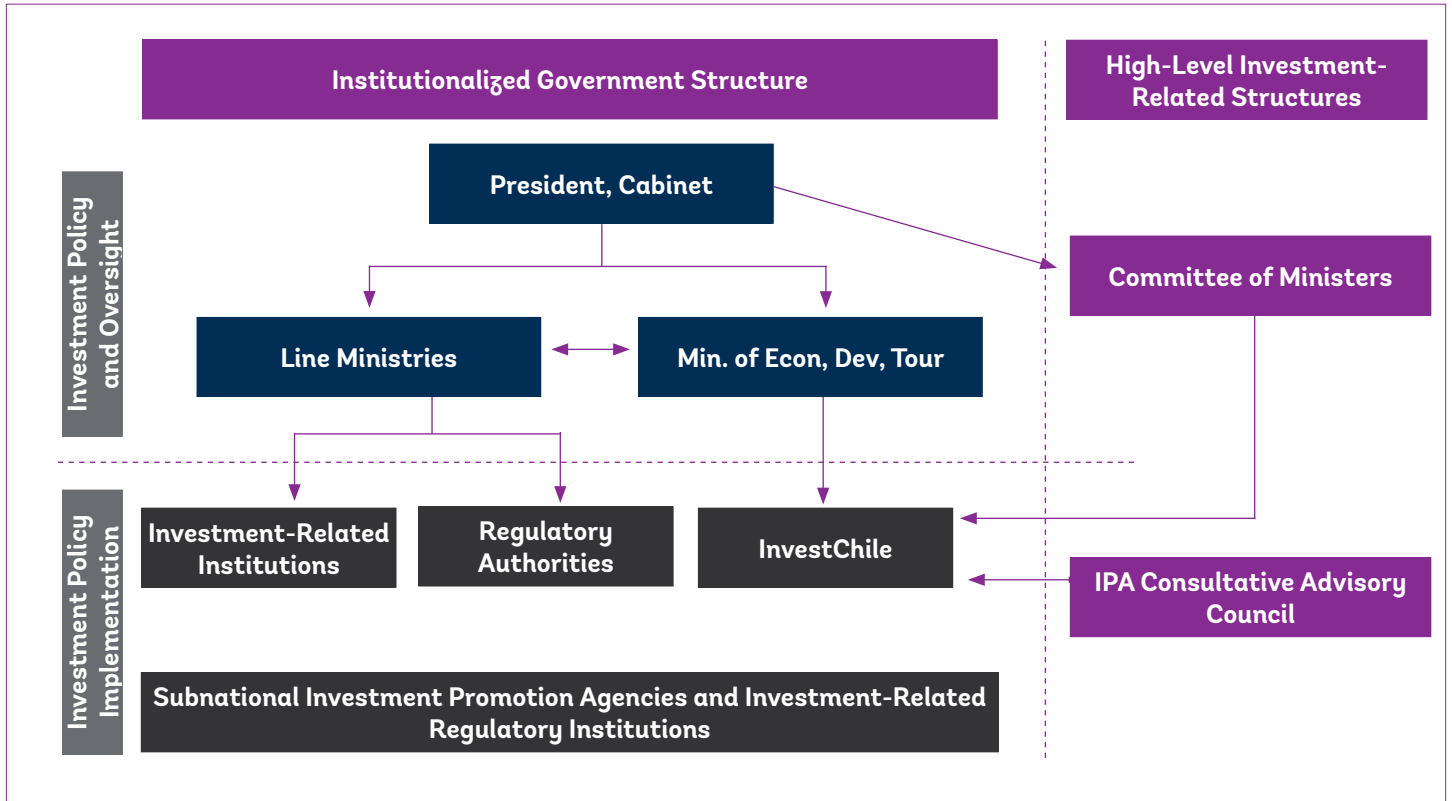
Institutionalized Government Structure

High-Level Investment-Related Structures

Investment Policy and Oversight

President, Cabinet

Committee of Ministers

Line Ministries

Min. of Econ, Dev, Tour

Investment Policy Implementation

Investment-Related Institutions

Regulatory Authorities

InvestChile

IPA Consultative Advisory Council

Subnational Investment Promotion Agencies and Investment-Related Regulatory Institutions